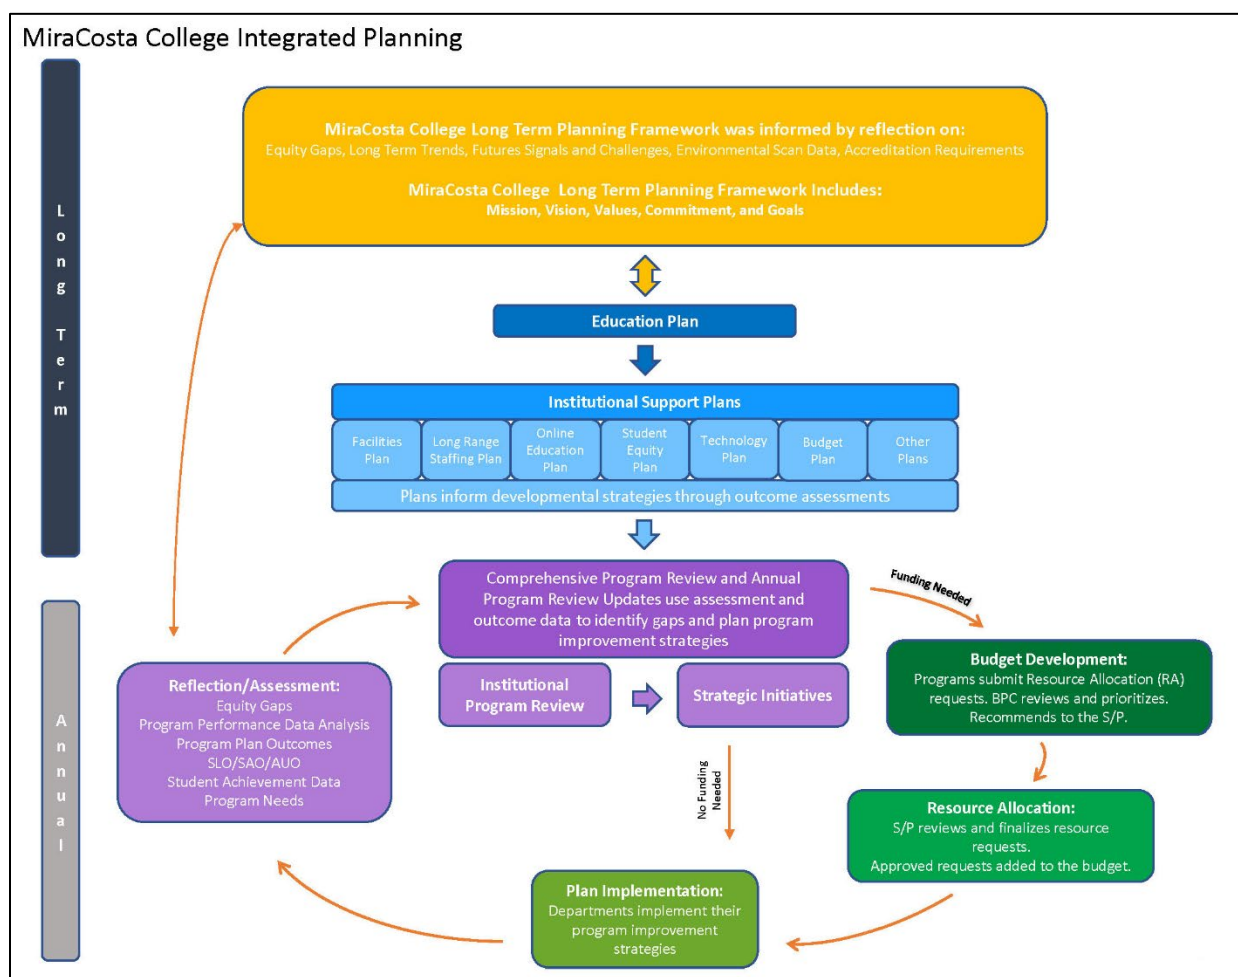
MiraCosta College Integrated Planning

Long Term

MiraCosta College Long Term Planning Framework was informed by reflection on:
Equity Gaps, Long Term Trends, Futures Signals and Challenges, Environmental Scan Data, Accreditation Requirements

MiraCosta College Long Term Planning Framework Includes:
Mission, Vision, Values, Commitment, and Goals

Education Plan

Institutional Support Plans

| Facilities Plan | Long Range Staffing Plan | Online Education Plan | Student Equity Plan | Technology Plan | Budget Plan | Other Plans |
|---|---|---|---|---|---|---|

Plans inform developmental strategies through outcome assessments

Annual

Comprehensive Program Review and Annual Program Review Updates use assessment and outcome data to identify gaps and plan program improvement strategies

Funding Needed

Budget Development:
Programs submit Resource Allocation (RA) requests. BPC reviews and prioritizes. Recommends to the S/P.

Reflection/Assessment:
Equity Gaps
Program Performance Data Analysis
Program Plan Outcomes
SLO/SAO/AUO
Student Achievement Data
Program Needs

Institutional Program Review

Strategic Initiatives

No Funding Needed

Resource Allocation:
S/P reviews and finalizes resource requests.
Approved requests added to the budget.

Plan Implementation:
Departments implement their program improvement strategies